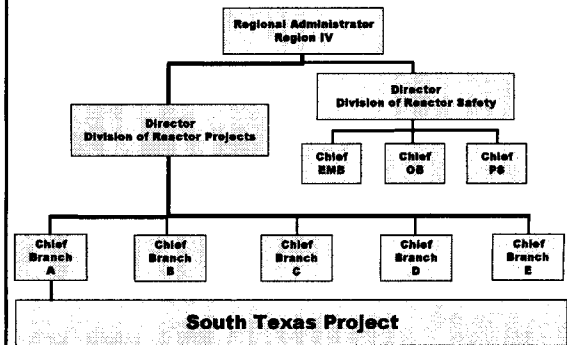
Regional Administrator
Region IV

Director
Division of Reactor Safety

Director
Division of Reactor Projects

Chief
EMB

Chief
OB

Chief
PS

Chief
Branch
A

Chief
Branch
B

Chief
Branch
C

Chief
Branch
D

Chief
Branch
E

South Texas Project